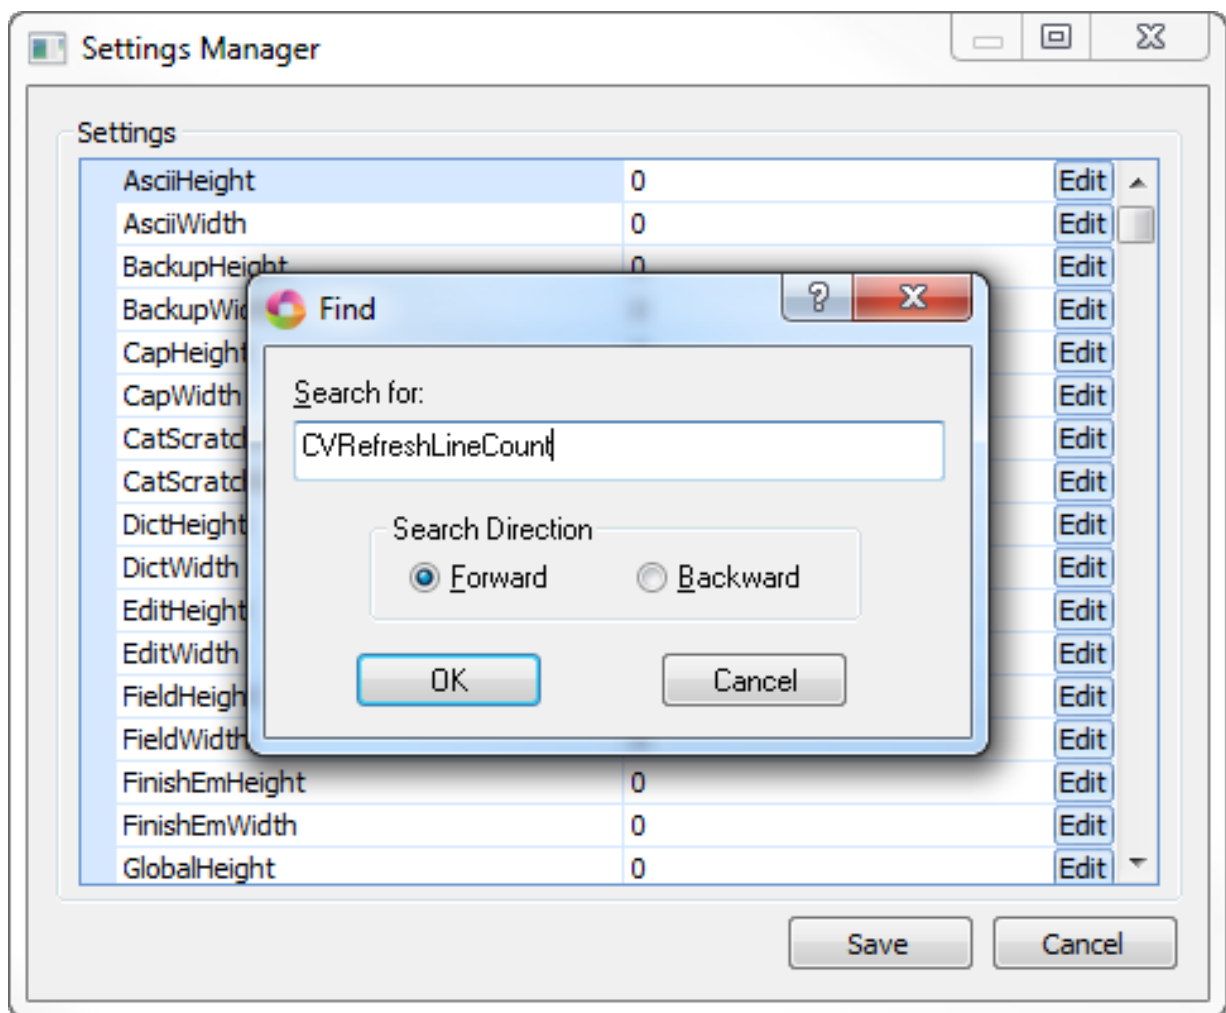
Settings Manager

Settings

| | | |
|---|---|---|
| AsciiHeight | 0 | Edit |
| AsciiWidth | 0 | Edit |
| BackupHeight | 0 | Edit |
| BackupWi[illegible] | | Edit |
| CapHeight | | Edit |
| CapWidth | | Edit |
| CatScratc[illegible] | | Edit |
| CatScratc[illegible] | | Edit |
| DictHeight | | Edit |
| DictWidth | | Edit |
| EditHeight | | Edit |
| EditWidth | | Edit |
| FieldHeigh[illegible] | | Edit |
| FieldWidth | | Edit |
| FinishEmHeight | 0 | Edit |
| FinishEmWidth | 0 | Edit |
| GlobalHeight | 0 | Edit |

Find

?

Search for:

CVRefreshLineCount

Search Direction

Forward

Backward

OK

Cancel

Save

Cancel